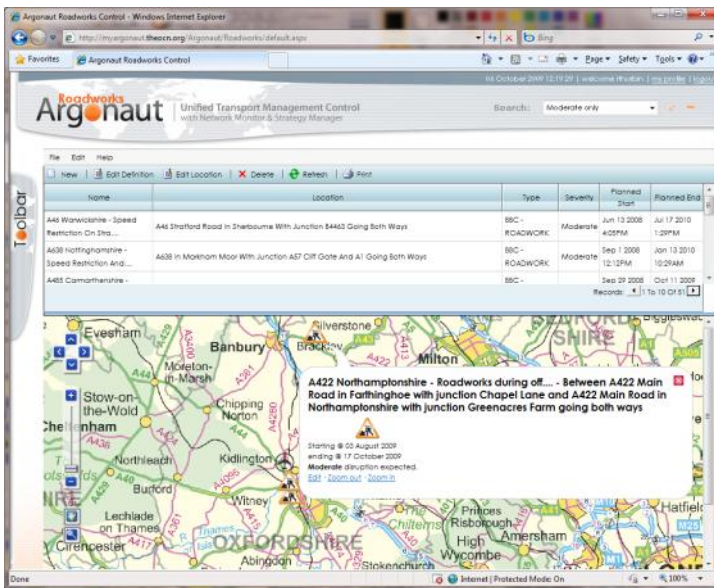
Argonaut Roadworks Control - Windows Internet Explorer

http://myargonaut.theocn.org/Argonaut/Roadworks/default.aspx

Bing

Favorites | Argonaut Roadworks Control

Page ▾ Safety ▾ Tools ▾

Fri October 2009 12:19:29 | welcome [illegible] | my profile | logout

Roadworks Argonaut | Unified Transport Management Control with Network Monitor & Strategy Manager

Search: Moderate only

File Edit Help

New | Edit Definition | Edit Location | Delete | Refresh | Print

Toolbar

| Name | Location | Type | Severity | Planned Start | Planned End |
|---|---|---|---|---|---|
| A46 Warwickshire - Speed Restriction On Stra... | A46 Stratford Road In Sherbourne With Junction B4463 Going Both Ways | BBC - ROADWORK | Moderate | Jun 13 2008 4:05PM | Jul 17 2010 1:29PM |
| A638 Nottinghamshire - Speed Restriction And... | A638 In Markham Moor With Junction A57 Cliff Gate And A1 Going Both Ways | BBC - ROADWORK | Moderate | Sep 1 2008 12:12PM | Jan 13 2010 10:29AM |
| A485 Carmarthenshire - | | BBC - | | Sep 29 2008 | Oct 11 2009 |

Records: 1 To 10 Of 51

Evesham Banbury Brackley Silverstone Milton Moreton-in-Marsh Stow-on-the-Wold Chipping Norton Cheltenham Northleach Kidlington Burford Witney Lechlade on Thames Cirencester Abingdon OXFORDSHIRE Chilterns Princes Risborough High Wycombe Amersham Stokenchurch Hatfield SHIRE M25 A422 A43 A413 A3400 A4260 A429 A436 A40 A361 A417 A505

A422 Northamptonshire - Roadworks during off.... - Between A422 Main Road in Farthinghoe with junction Chapel Lane and A422 Main Road in Northamptonshire with junction Greenacres Farm going both ways

Starting @ 03 August 2009
ending @ 17 October 2009
Moderate disruption expected.
Edit · Zoom out · Zoom in

Done | Internet | Protected Mode: On | 100%